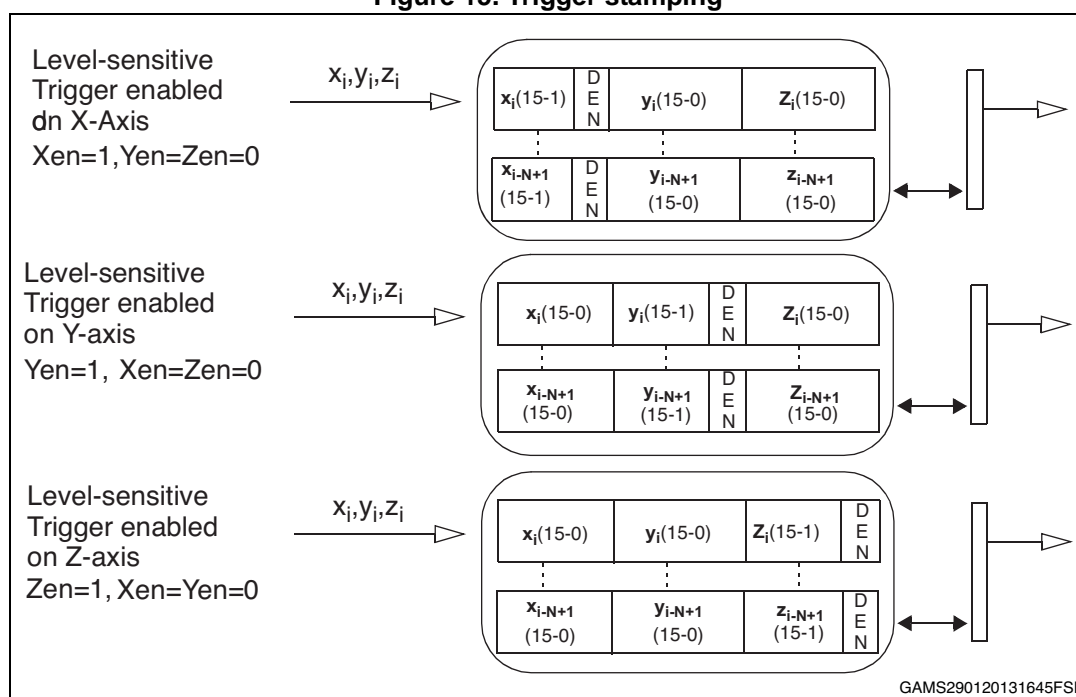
Figure 16. Trigger stamping

Level-sensitive Trigger enabled dn X-Axis
Xen=1,Yen=Zen=0

$x_i,y_i,z_i$

$x_i$(15-1) | D E N | $y_i$(15-0) | $Z_i$(15-0)

$x_{i-N+1}$ (15-1) | D E N | $y_{i-N+1}$ (15-0) | $z_{i-N+1}$ (15-0)

Level-sensitive Trigger enabled on Y-axis
Yen=1, Xen=Zen=0

$x_i,y_i,z_i$

$x_i$(15-0) | $y_i$(15-1) | D E N | $Z_i$(15-0)

$x_{i-N+1}$ (15-0) | $y_{i-N+1}$ (15-1) | D E N | $Z_{i-N+1}$ (15-0)

Level-sensitive Trigger enabled on Z-axis
Zen=1, Xen=Yen=0

$x_i,y_i,z_i$

$x_i$(15-0) | $y_i$(15-0) | $Z_i$(15-1) | D E N

$x_{i-N+1}$ (15-0) | $y_{i-N+1}$ (15-0) | $z_{i-N+1}$ (15-1) | D E N

GAMS290120131645FSI